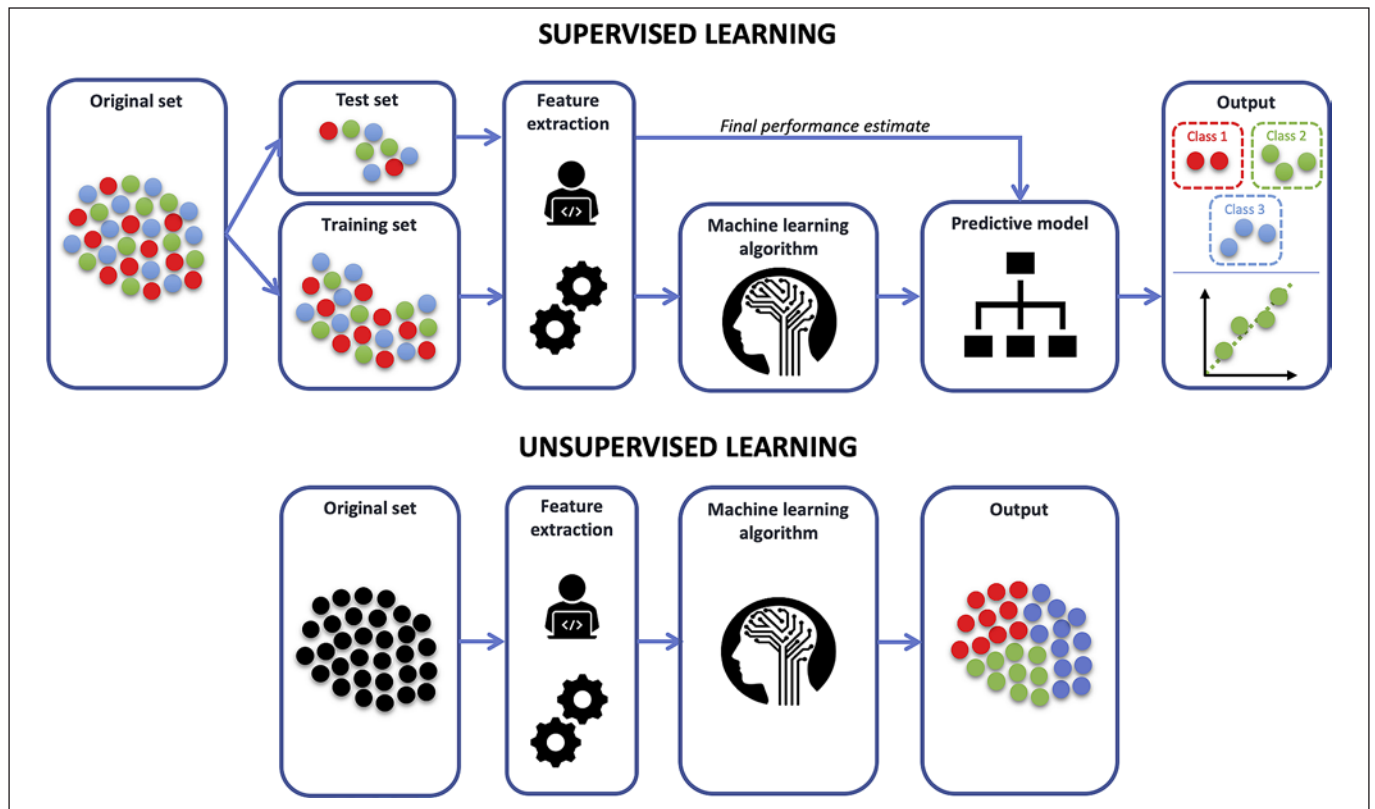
SUPERVISED LEARNING

Original set

Test set

Training set

Feature extraction

Final performance estimate

Machine learning algorithm

Predictive model

Output

Class 1

Class 2

Class 3

UNSUPERVISED LEARNING

Original set

Feature extraction

Machine learning algorithm

Output